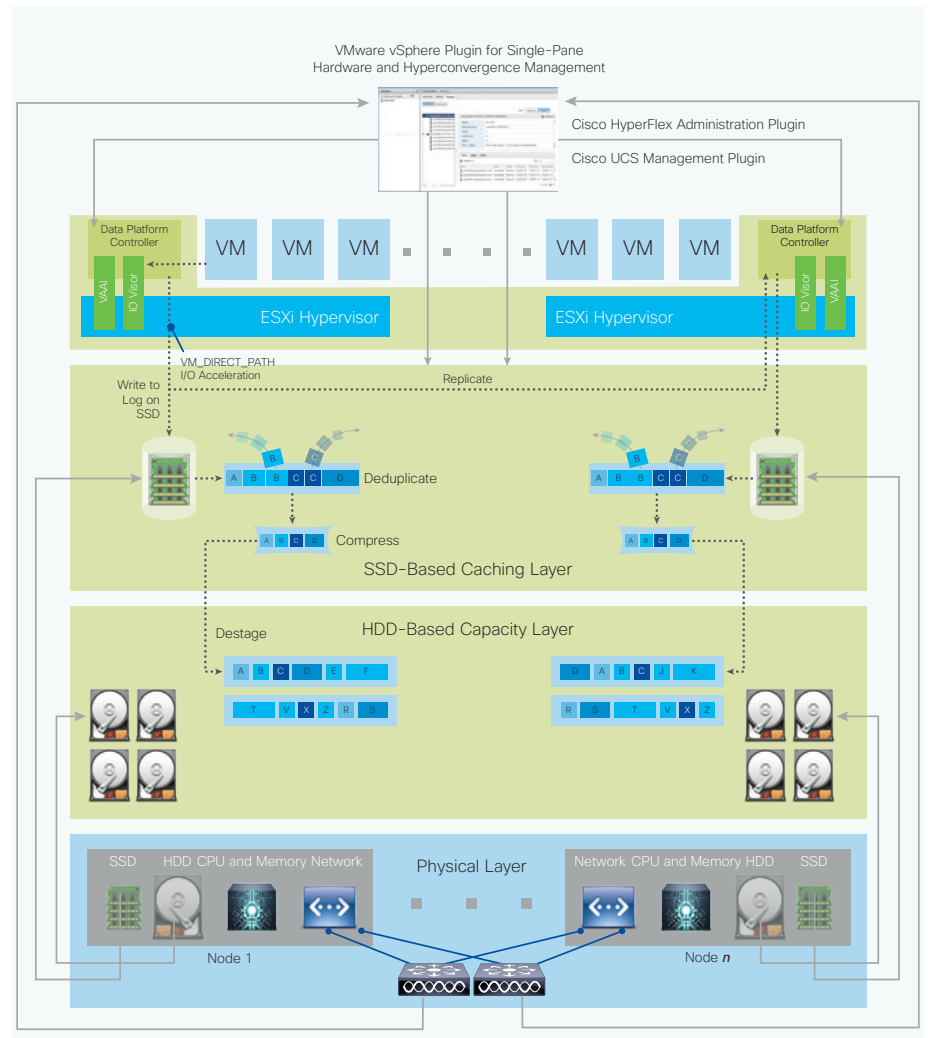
VMware vSphere Plugin for Single-Pane Hardware and Hyperconvergence Management

Cisco HyperFlex Administration Plugin

Cisco UCS Management Plugin

Data Platform Controller

VAAI

IO Visor

VM

VM

VM

VM

VM

VM

Data Platform Controller

IO Visor

VAAI

ESXi Hypervisor

ESXi Hypervisor

VM_DIRECT_PATH I/O Acceleration

Write to Log on SSD

Replicate

B

C

A B B C C D

Deduplicate

B

C

A B B C C D

A B C D

Compress

A B C D

SSD-Based Caching Layer

HDD-Based Capacity Layer

Destage

A B C D E F

T V X Z R S

D A B C J K

R S T V X Z

SSD

HDD CPU and Memory Network

Physical Layer

Network CPU and Memory HDD

SSD

Node 1

Node *n*